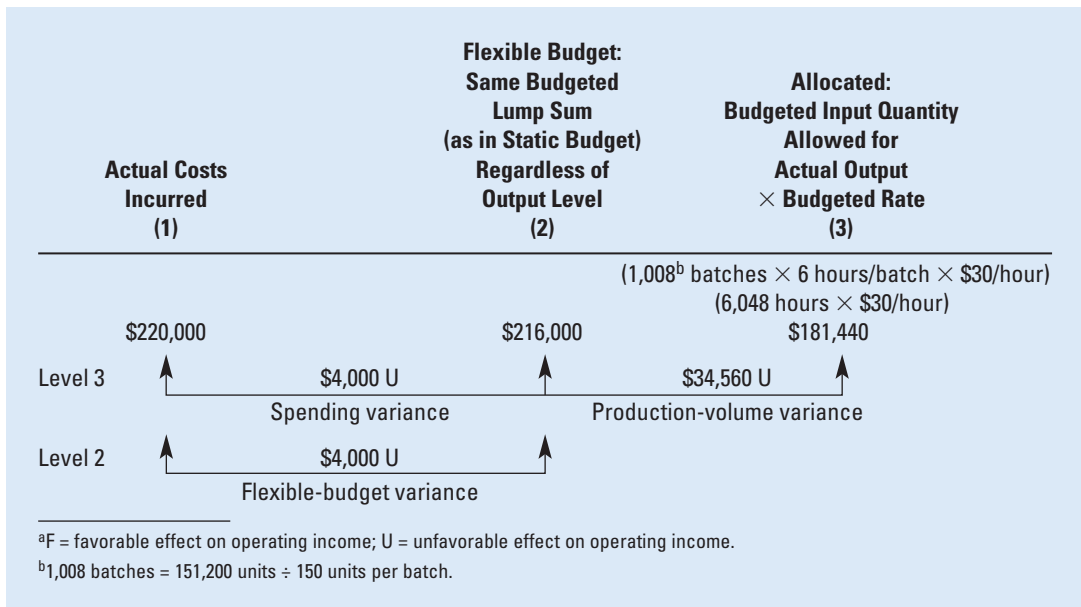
| Actual Costs Incurred (1) | Flexible Budget: Same Budgeted Lump Sum (as in Static Budget) Regardless of Output Level (2) | Allocated: Budgeted Input Quantity Allowed for Actual Output $\times$ Budgeted Rate (3) |
|---|---|---|
| | | (1,008$^b$ batches $\times$ 6 hours/batch $\times$ \$30/hour) (6,048 hours $\times$ \$30/hour) |
| \$220,000 | \$216,000 | \$181,440 |

Level 3 \$4,000 U \$34,560 U

Spending variance Production-volume variance

Level 2 \$4,000 U

Flexible-budget variance

$^a$F = favorable effect on operating income; U = unfavorable effect on operating income.

$^b$1,008 batches = 151,200 units $\div$ 150 units per batch.